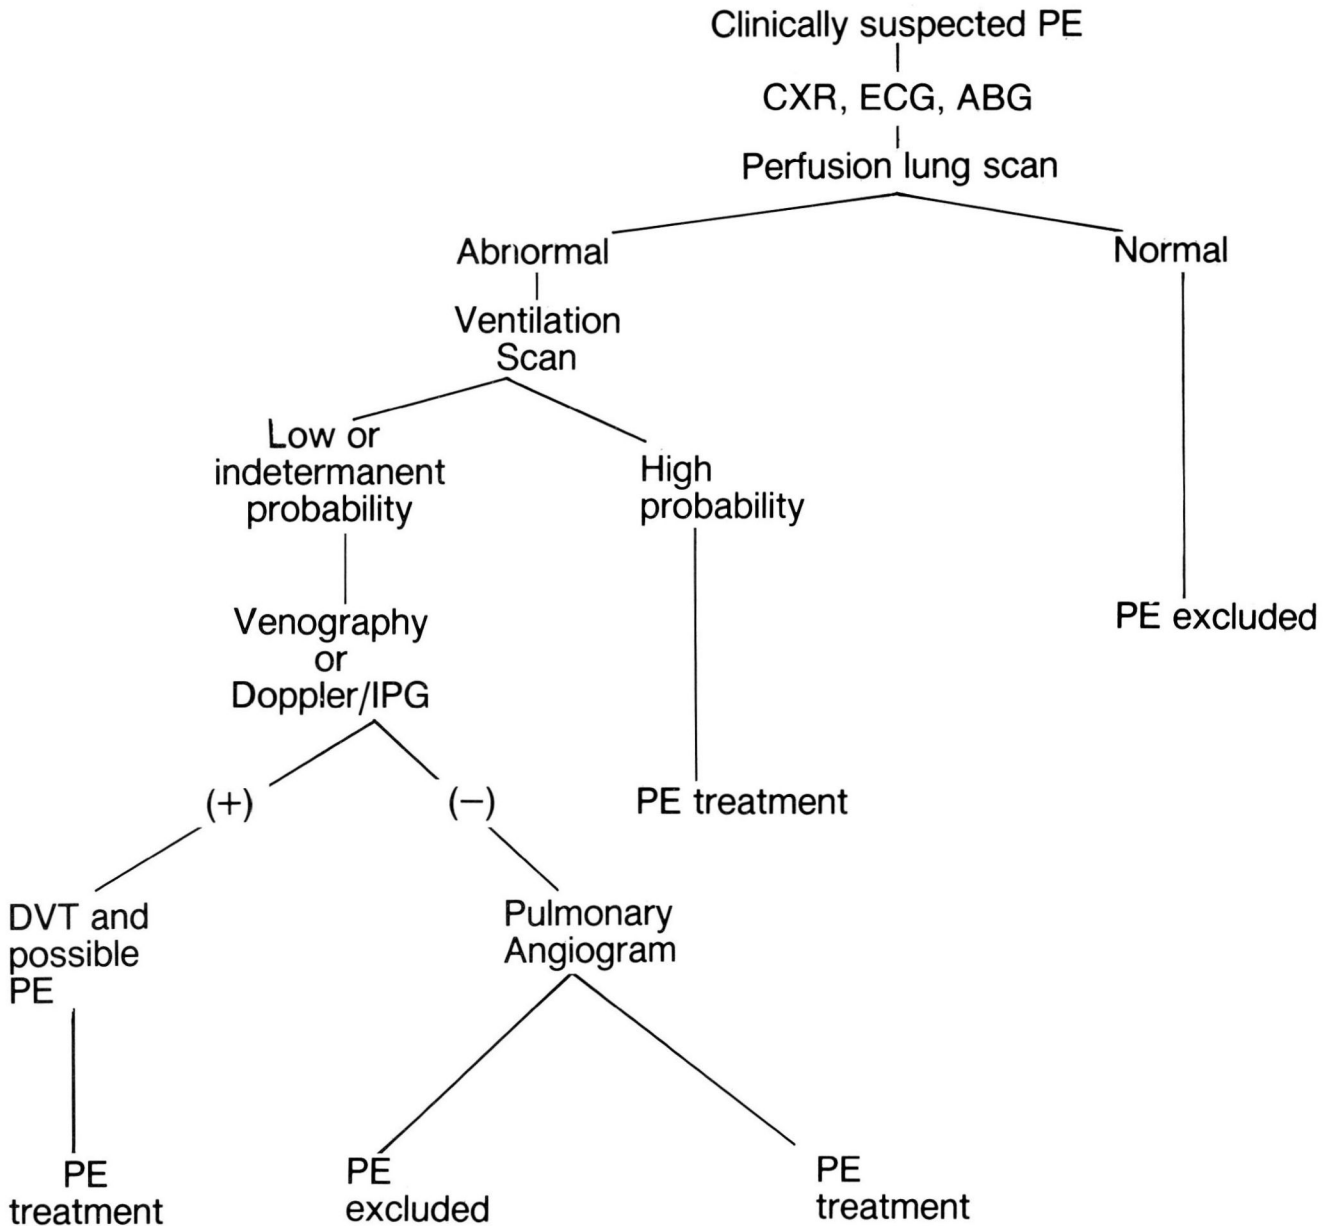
Clinically suspected PE

CXR, ECG, ABG

Perfusion lung scan

Abnormal

Ventilation Scan

Low or indetermanent probability

Venography or Doppler/IPG

(+)

DVT and possible PE

PE treatment

(−)

Pulmonary Angiogram

PE excluded

PE treatment

High probability

PE treatment

Normal

PE excluded